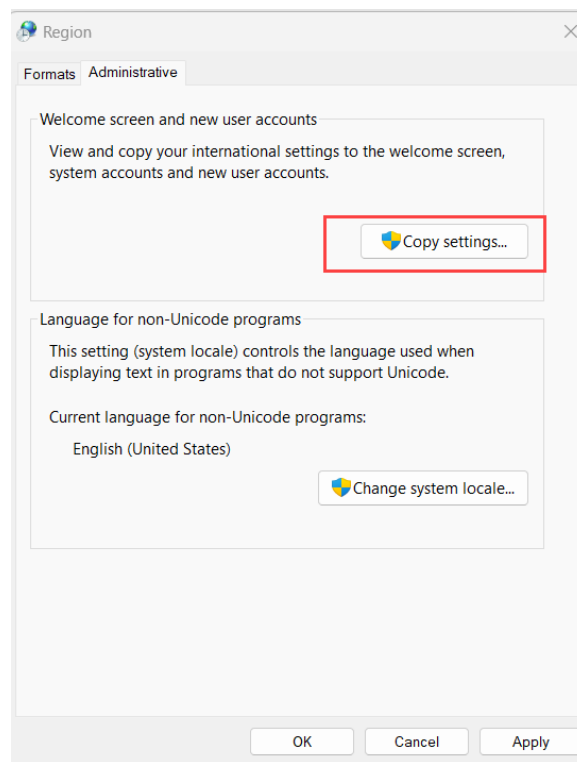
Region

Formats Administrative

Welcome screen and new user accounts

View and copy your international settings to the welcome screen, system accounts and new user accounts.

Copy settings...

Language for non-Unicode programs

This setting (system locale) controls the language used when displaying text in programs that do not support Unicode.

Current language for non-Unicode programs:

English (United States)

Change system locale...

OK Cancel Apply